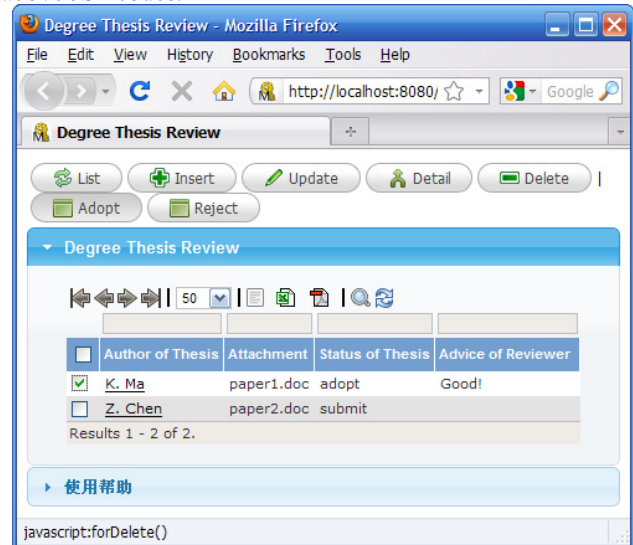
Degree Thesis Review - Mozilla Firefox

File Edit View History Bookmarks Tools Help

http://localhost:8080/

Google

Degree Thesis Review

List Insert Update Detail Delete | Adopt Reject

Degree Thesis Review

50

| | Author of Thesis | Attachment | Status of Thesis | Advice of Reviewer |
|---|---|---|---|---|
| ☑ | K. Ma | paper1.doc | adopt | Good! |
| ☐ | Z. Chen | paper2.doc | submit | |

Results 1 - 2 of 2.

使用帮助

javascript:forDelete()